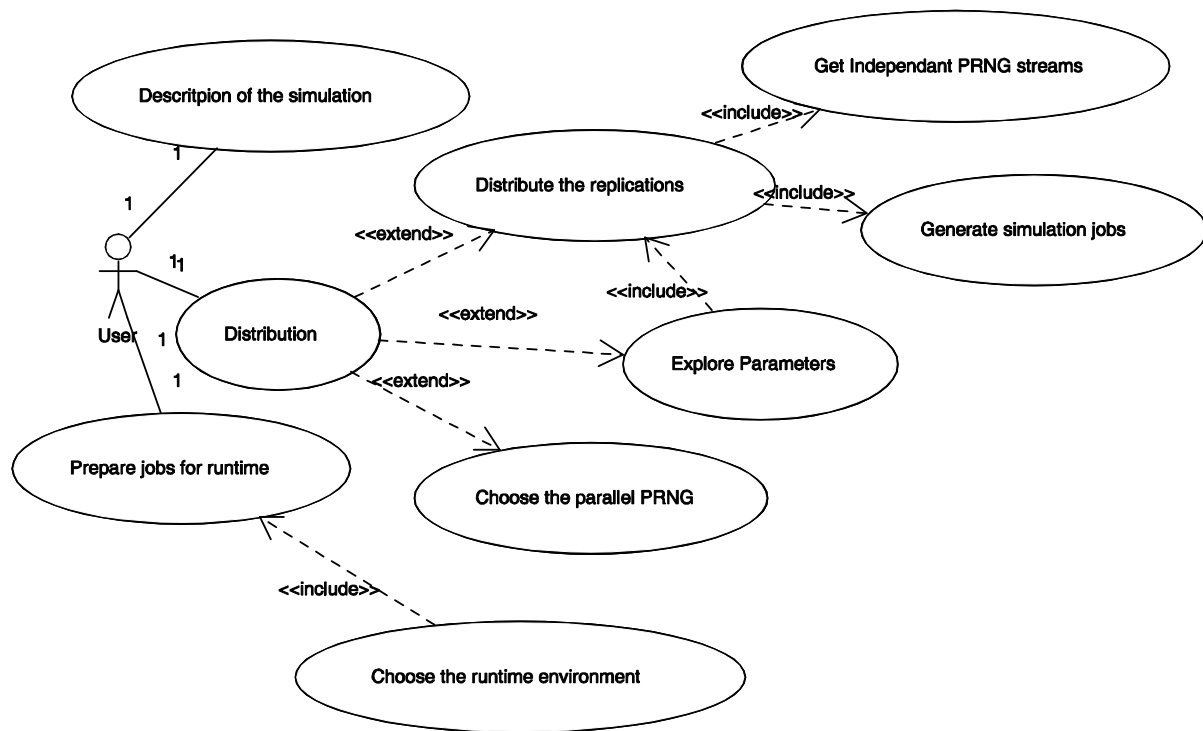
Get Independant PRNG streams

Descritpion of the simulation

<<include>>

1

Distribute the replications

1

<<include>>

<<extend>>

Generate simulation jobs

1
1

<<include>>

<<extend>>

User

1

Distribution

Explore Parameters

1

<<extend>>

Prepare jobs for runtime

Choose the parallel PRNG

<<include>>

Choose the runtime environment